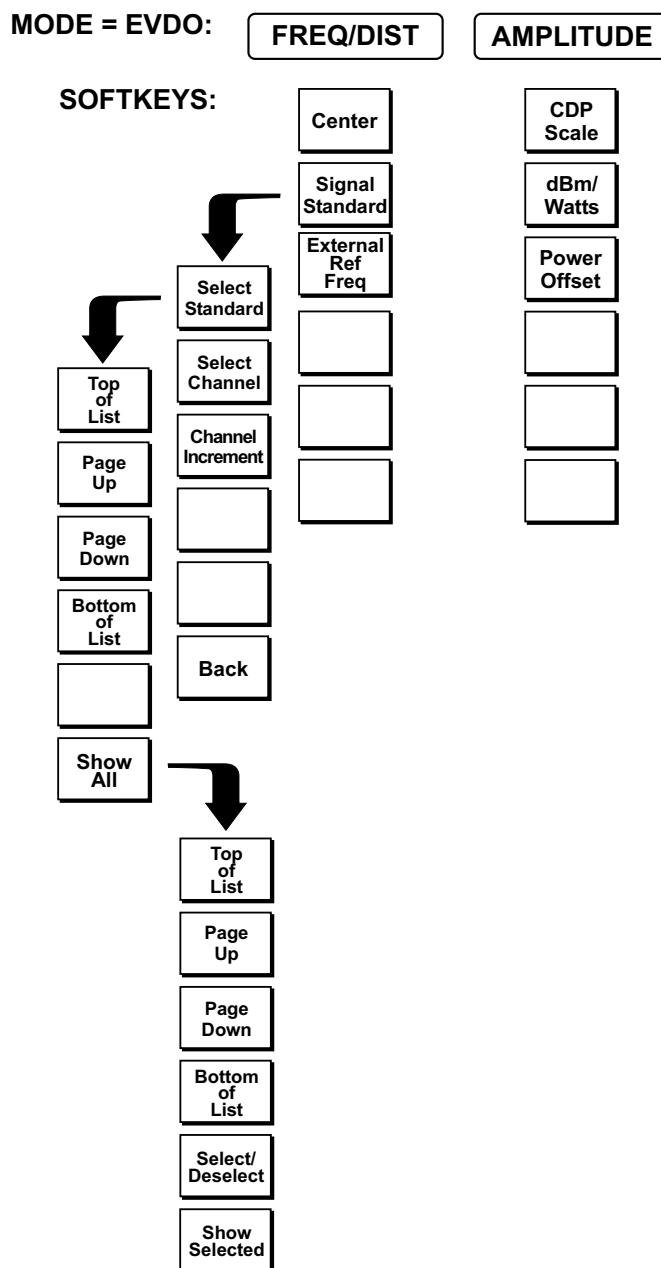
MODE = EVDO: FREQ/DIST AMPLITUDE

SOFTKEYS:

Center

Signal Standard

External Ref Freq

CDP Scale

dBm/ Watts

Power Offset

Select Standard

Select Channel

Channel Increment

Back

Top of List

Page Up

Page Down

Bottom of List

Show All

Top of List

Page Up

Page Down

Bottom of List

Select/ Deselect

Show Selected